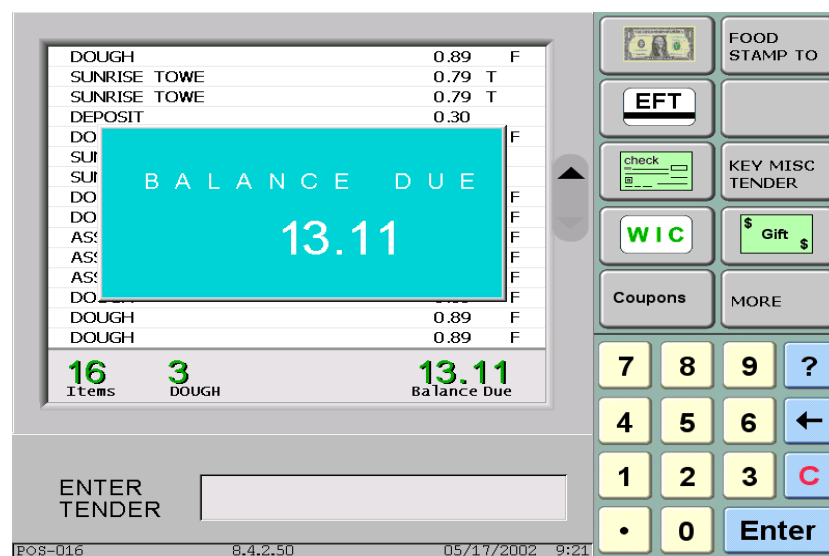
| | | |
|---|---|---|
| DOUGH | 0.89 | F |
| SUNRISE TOWE | 0.79 | T |
| SUNRISE TOWE | 0.79 | T |
| DEPOSIT | 0.30 | |
| DO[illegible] | | F |
| SU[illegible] | | |
| SU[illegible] | | |
| DO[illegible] | | F |
| DO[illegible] | | F |
| AS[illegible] | | F |
| AS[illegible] | | F |
| AS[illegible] | | F |
| DO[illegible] | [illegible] | F |
| DOUGH | 0.89 | F |
| DOUGH | 0.89 | F |

BALANCE DUE

13.11

16 Items

3 DOUGH

13.11 Balance Due

ENTER TENDER

FOOD STAMP TO

EFT

check

KEY MISC TENDER

WIC

$ Gift $

Coupons

MORE

7 8 9 ?

4 5 6 ←

1 2 3 C

• 0 Enter

POS-016 8.4.2.50 05/17/2002 9:21